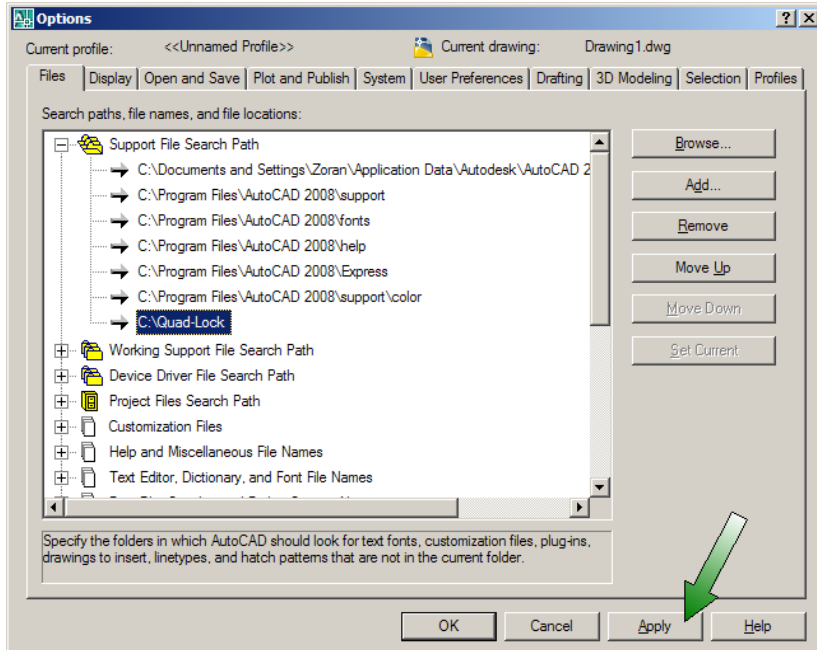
Options

? X

Current profile: <<Unnamed Profile>>

Current drawing: Drawing1.dwg

Files | Display | Open and Save | Plot and Publish | System | User Preferences | Drafting | 3D Modeling | Selection | Profiles

Search paths, file names, and file locations:

Support File Search Path

C:\Documents and Settings\Zoran\Application Data\Autodesk\AutoCAD 2

C:\Program Files\AutoCAD 2008\support

C:\Program Files\AutoCAD 2008\fonts

C:\Program Files\AutoCAD 2008\help

C:\Program Files\AutoCAD 2008\Express

C:\Program Files\AutoCAD 2008\support\color

C:\Quad-Lock

Working Support File Search Path

Device Driver File Search Path

Project Files Search Path

Customization Files

Help and Miscellaneous File Names

Text Editor, Dictionary, and Font File Names

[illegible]

Browse...

Add...

Remove

Move Up

Move Down

Set Current

Specify the folders in which AutoCAD should look for text fonts, customization files, plug-ins, drawings to insert, linetypes, and hatch patterns that are not in the current folder.

OK

Cancel

Apply

Help